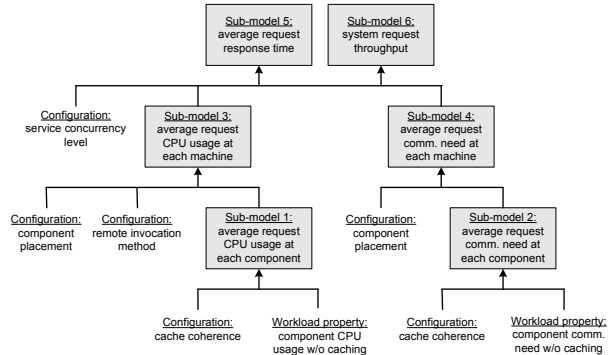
Sub-model 5:
average request response time

Sub-model 6:
system request throughput

Configuration:
service concurrency level

Sub-model 3:
average request CPU usage at each machine

Sub-model 4:
average request comm. need at each machine

Configuration:
component placement

Configuration:
remote invocation method

Sub-model 1:
average request CPU usage at each component

Configuration:
component placement

Sub-model 2:
average request comm. need at each component

Configuration:
cache coherence

Workload property:
component CPU usage w/o caching

Configuration:
cache coherence

Workload property:
component comm. need w/o caching